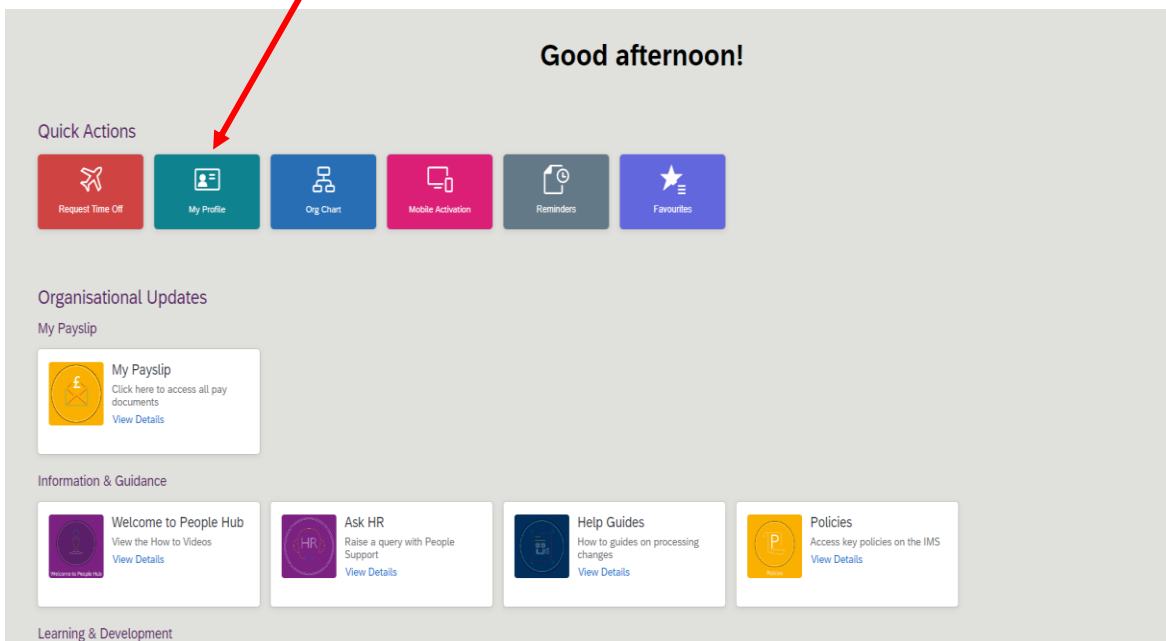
Good afternoon!

Quick Actions

Request Time Off

My Profile

Org Chart

Mobile Activation

Reminders

Favourites

Organisational Updates

My Payslip

£

My Payslip
Click here to access all pay documents
View Details

Information & Guidance

Welcome to People Hub

Welcome to People Hub
View the How to Videos
View Details

HR

Ask HR
Raise a query with People Support
View Details

Help Guides
How to guides on processing changes
View Details

P
Policies

Policies
Access key policies on the IMS
View Details

Learning & Development